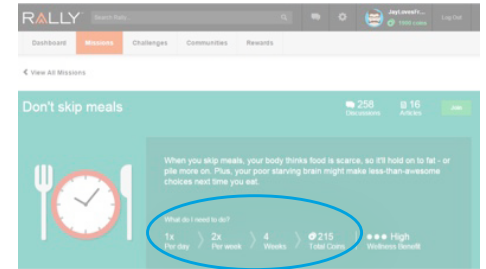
RALLY

Search Rally...

JoyLovesFr...
1000 coins

Log Out

Dashboard
Missions
Challenges
Communities
Rewards

< View All Missions

Don't skip meals

258
Discussions

16
Articles

Join

When you skip meals, your body thinks food is scarce, so it'll hold on to fat - or pile more on. Plus, your poor starving brain might make less-than-awesome choices next time you eat.

What do I need to do?

1x
Per day

2x
Per week

4
Weeks

215
Total Coins

High
Wellness Benefit